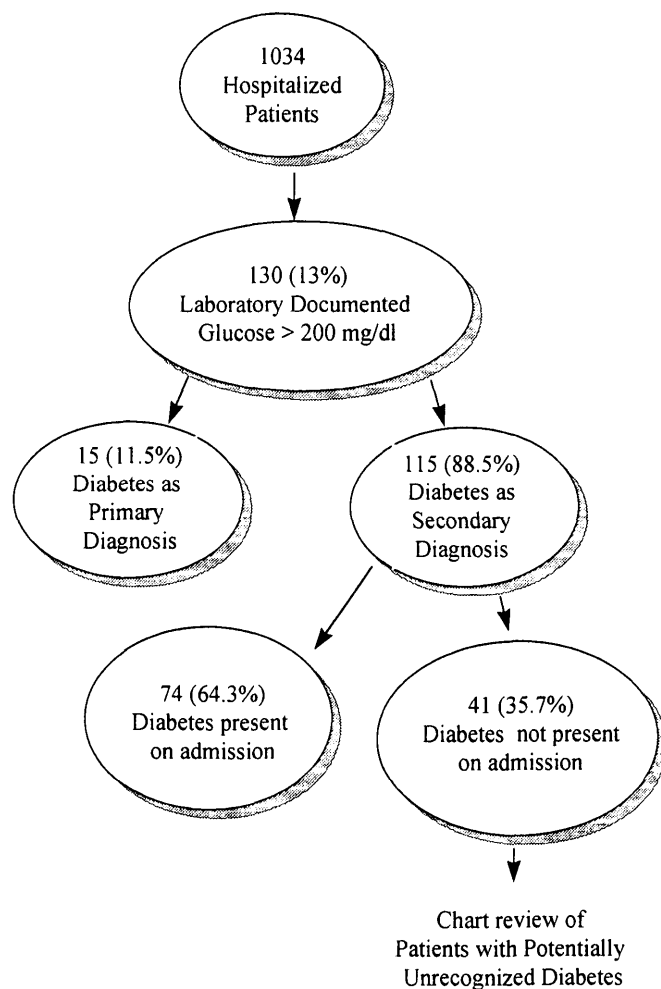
1034
Hospitalized
Patients

130 (13%)
Laboratory Documented
Glucose > 200 mg/dl

15 (11.5%)
Diabetes as
Primary
Diagnosis

115 (88.5%)
Diabetes as
Secondary
Diagnosis

74 (64.3%)
Diabetes present
on admission

41 (35.7%)
Diabetes not present
on admission

Chart review of
Patients with Potentially
Unrecognized Diabetes